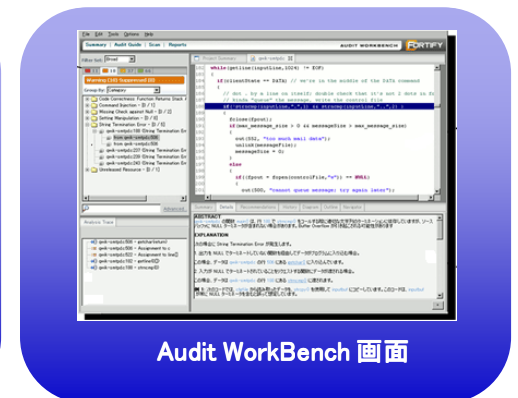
File Edit Tools Options Help

Summary | Audit Guide | Scan | Reports

AUDIT WORKBENCH

FORTIFY

Filter Set: Broad

Warning (349 Suppressed (0)

Group By: Category

Code Correctness: Function Returns Stack A

Command Injection - [0 / 1]

Missing Check against Null - [0 / 1]

Setting Manipulation - [0 / 1]

String Termination Error - [0 / 6]

qmb-sendmsg.c:186 (String Termination Error)

Unreleased Resource - [0 / 2]

Analysis Trace

Project Summary | qmb-sendmsg.c

while(getline(inputline,1024) != EOF)
{
if(inLastState == DATA) // we're in the middle of the DATA command
{
// dot , by a line on itself, double check that it's not 2 dots in fr
// hide "queue" the smtpio, write to control file
if( !strncmp(inputline,".",1) && strncmp(inputline,"..",2) )
{
fclose(fpout);
if(max_message_size > 0 && messageSize > max_message_size)
{
out(552, "too much mail data");
unlink(messagefile);
messageSize = 0;
}
else
{
if((fpout = fopen(controlfile,"w")) == NULL)
{
out(500, "cannot queue message; try again later");

Summary | Details | Recommendations | History | Diagram | Outline | Structure

ABSTRACT

EXPLANATION

Audit WorkBench 画面